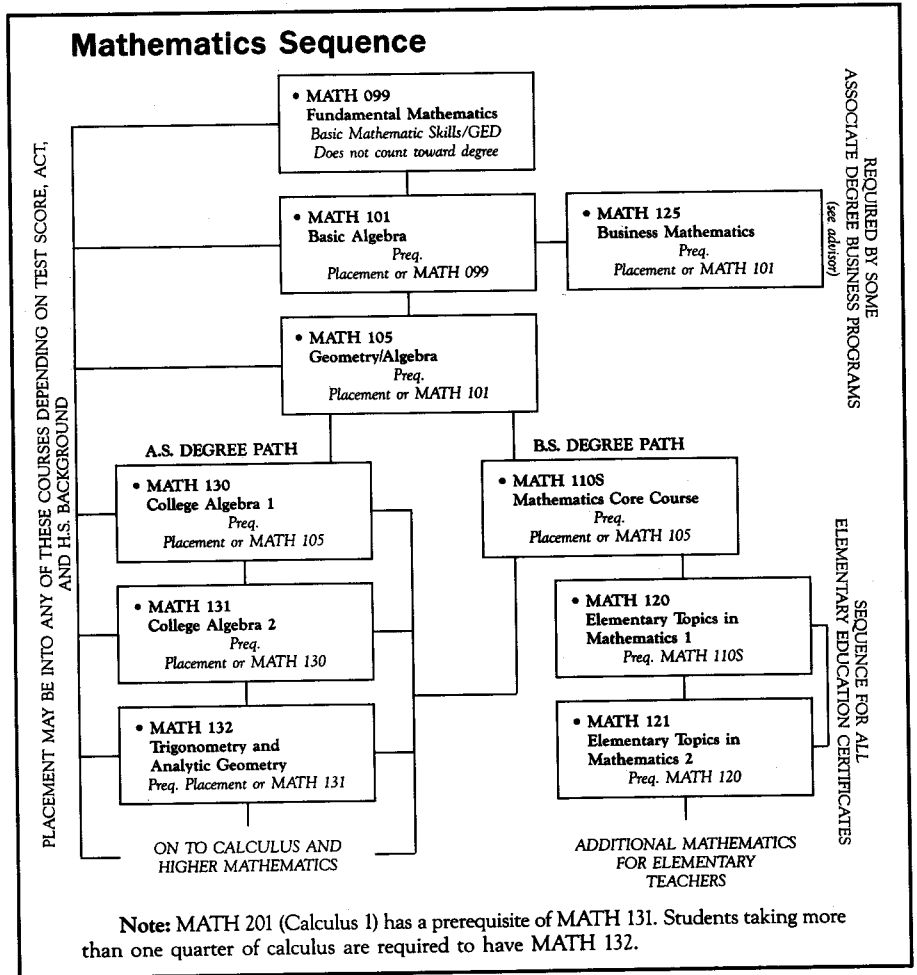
Mathematics Sequence

PLACEMENT MAY BE INTO ANY OF THESE COURSES DEPENDING ON TEST SCORE, ACT, AND H.S. BACKGROUND

• MATH 099
Fundamental Mathematics
Basic Mathematic Skills/GED
Does not count toward degree

• MATH 101
Basic Algebra
Preq.
Placement or MATH 099

• MATH 125
Business Mathematics
Preq.
Placement or MATH 101

REQUIRED BY SOME ASSOCIATE DEGREE BUSINESS PROGRAMS (see advisor)

• MATH 105
Geometry/Algebra
Preq.
Placement or MATH 101

A.S. DEGREE PATH

• MATH 130
College Algebra 1
Preq.
Placement or MATH 105

• MATH 131
College Algebra 2
Preq.
Placement or MATH 130

• MATH 132
Trigonometry and Analytic Geometry
Preq. Placement or MATH 131

ON TO CALCULUS AND HIGHER MATHEMATICS

B.S. DEGREE PATH

• MATH 110S
Mathematics Core Course
Preq.
Placement or MATH 105

• MATH 120
Elementary Topics in Mathematics 1
Preq. MATH 110S

• MATH 121
Elementary Topics in Mathematics 2
Preq. MATH 120

SEQUENCE FOR ALL ELEMENTARY EDUCATION CERTIFICATES

ADDITIONAL MATHEMATICS FOR ELEMENTARY TEACHERS

Note: MATH 201 (Calculus 1) has a prerequisite of MATH 131. Students taking more than one quarter of calculus are required to have MATH 132.